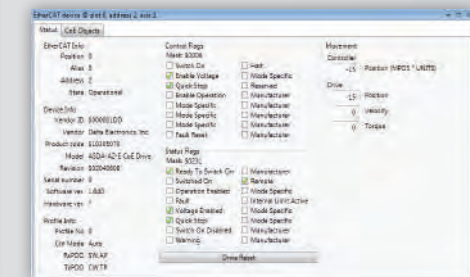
EtherCAT device @ slot 0, address 2, axis 1

Status | CoE Objects

EtherCAT Info
Position 0
Alias 0
Address 2
State Operational

Device Info
Vendor ID $00000 1DD$
Vendor Delta Electronics, Inc
Product code $10305070$
Model ASDA-A2-E CoE Drive
Revision $00040000$
Serial number 0
Software ver. 1.640
Hardware ver. 7

Profile Info
Profile No. 0
Ctrl Mode Auto
RxPDO SYN.AP
TxPDO CW,TP

Control Flags
Mask: $000F$
Switch On | Halt
Enable Voltage | Mode Specific
Quick Stop | Reserved
Enable Operation | Manufacturer
Mode Specific | Manufacturer
Mode Specific | Manufacturer
Mode Specific | Manufacturer
Fault Reset | Manufacturer

Status Flags
Mask: $0023C$
Ready To Switch On | Manufacturer
Switched On | Remote
Operation Enabled | Mode Specific
Fault | Internal Limit Active
Voltage Enabled | Mode Specific
Quick Stop | Mode Specific
Switch On Disabled | Manufacturer
Warning | Manufacturer

Drive Reset

Movement
Controller
-15 Position (MPOS * UNITS)
Drive
-15 Position
0 Velocity
0 Torque